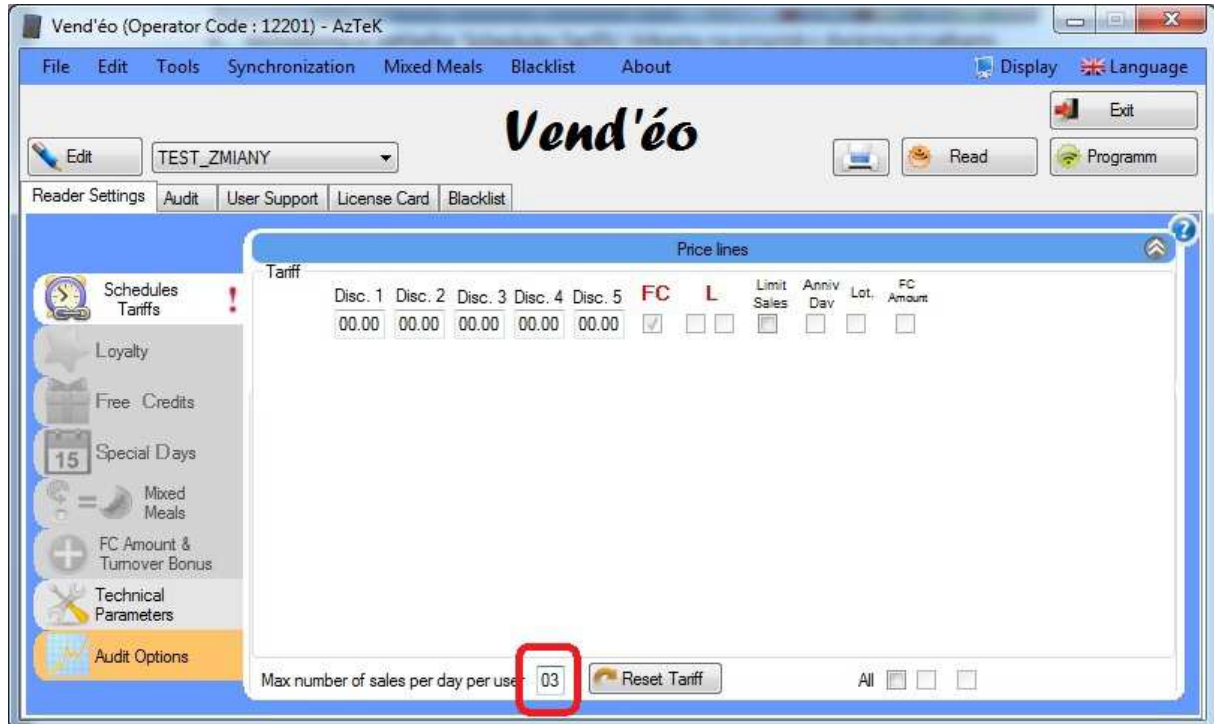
Vend'éo (Operator Code : 12201) - AzTeK

File Edit Tools Synchronization Mixed Meals Blacklist About Display Language

Vend'éo

Edit TEST_ZMIANY

Read Exit Programm

Reader Settings Audit User Support License Card Blacklist

Price lines

Tariff

Disc. 1 Disc. 2 Disc. 3 Disc. 4 Disc. 5 FC L Limit Sales Anniv Day Lot. FC Amount

00.00 00.00 00.00 00.00 00.00

Schedules Tariffs !

Loyalty

Free Credits

15 Special Days

Mixed Meals

FC Amount & Turnover Bonus

Technical Parameters

Audit Options

Max number of sales per day per user 03 Reset Tariff All